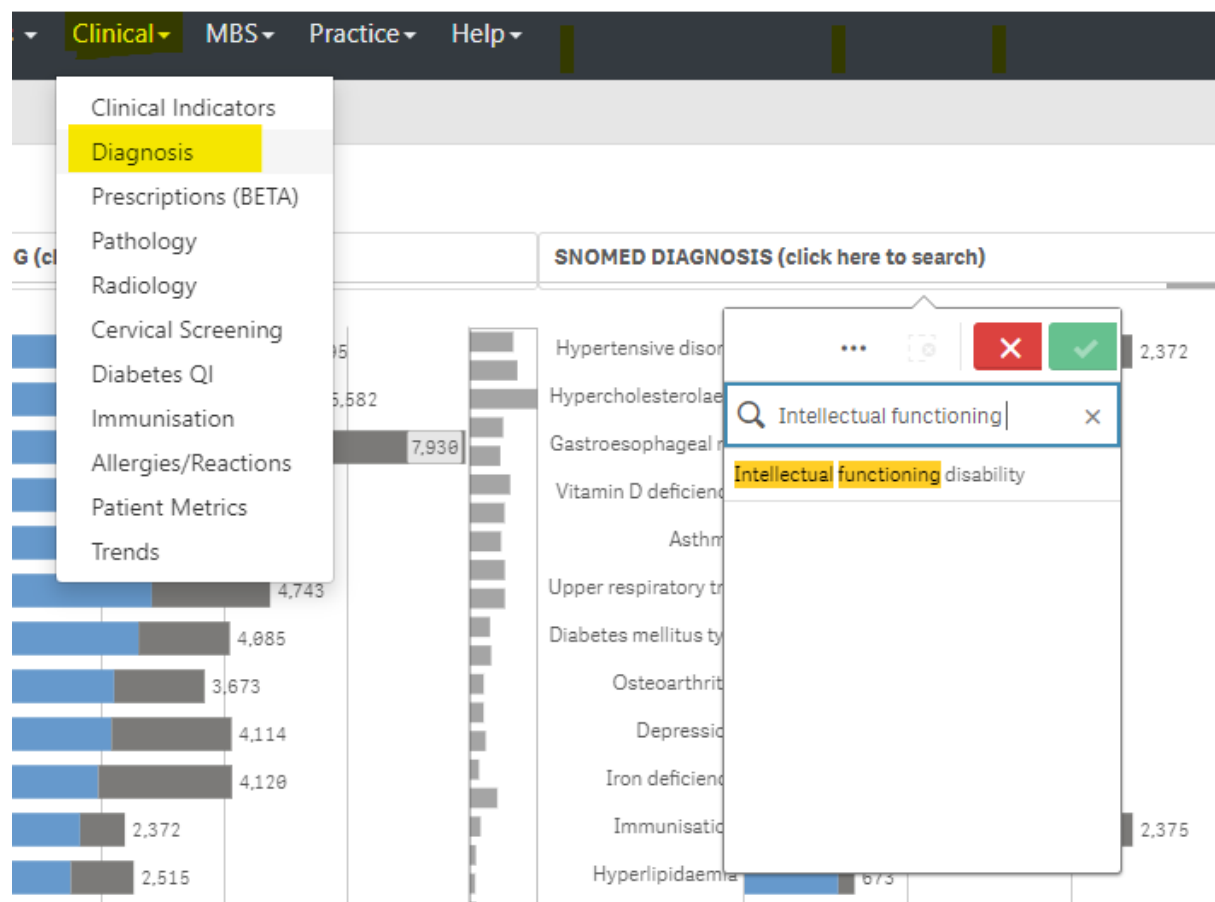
Clinical MBS Practice Help

Clinical Indicators
Diagnosis
Prescriptions (BETA)
Pathology
Radiology
Cervical Screening
Diabetes QI
Immunisation
Allergies/Reactions
Patient Metrics
Trends

G (cl

SNOMED DIAGNOSIS (click here to search)

95
5,582
7,930
4,743
4,085
3,673
4,114
4,120
2,372
2,515

Hypertensive disor
Hypercholesterolae
Gastroesophageal r
Vitamin D deficienc
Asthm
Upper respiratory tr
Diabetes mellitus ty
Osteoarthrit
Depressio
Iron deficienc
Immunisatio
Hyperlipidaemia

2,372
2,375
673

•••

Intellectual functioning

Intellectual functioning disability